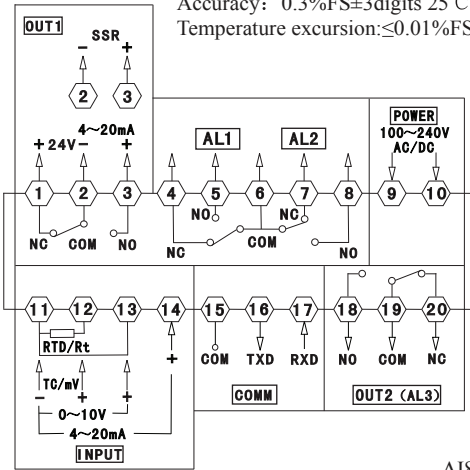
Accuracy: 0.3%FS±3digits 25°C
Temperature excursion:≤0.01%FS

OUT1
SSR
−  +
2  3
4~20mA
+24V−  +
1  2  3
NC  COM  NO

AL1  AL2
4  5  6  7  8
NO  NC
NC  COM  NO

POWER
100~240V
AC/DC
9  10

11  12  13  14
RTD/Rt
TC/mV
−  +  +
0~10V
4~20mA
INPUT

15  16  17
COM  TXD  RXD
COMM

18  19  20
NO  COM  NC
OUT2 (AL3)

AIS